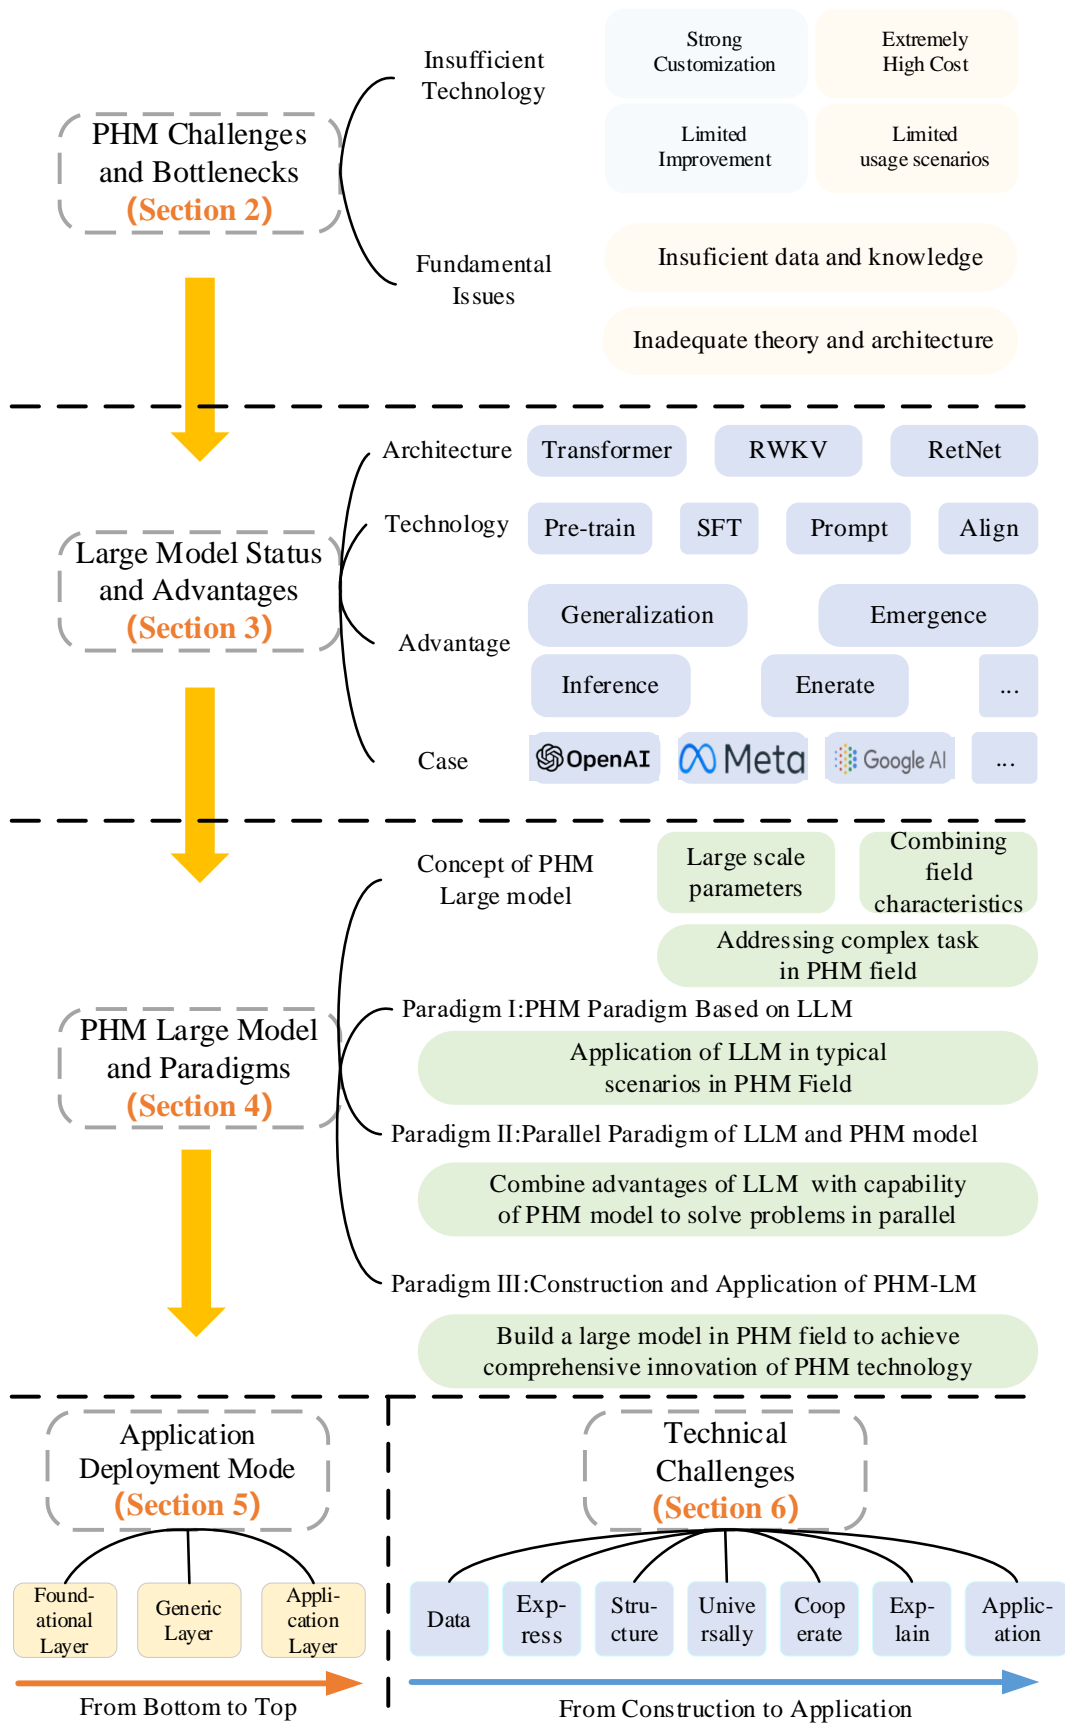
PHM Challenges and Bottlenecks (Section 2)

Insufficient Technology

Strong Customization

Extremely High Cost

Limited Improvement

Limited usage scenarios

Fundamental Issues

Insuficient data and knowledge

Inadequate theory and architecture

Large Model Status and Advantages (Section 3)

Architecture

Transformer

RWKV

RetNet

Technology

Pre-train

SFT

Prompt

Align

Advantage

Generalization

Emergence

Inference

Enerate

...

Case

OpenAI

Meta

Google AI

...

PHM Large Model and Paradigms (Section 4)

Concept of PHM Large model

Large scale parameters

Combining field characteristics

Addressing complex task in PHM field

Paradigm I:PHM Paradigm Based on LLM

Application of LLM in typical scenarios in PHM Field

Paradigm II:Parallel Paradigm of LLM and PHM model

Combine advantages of LLM with capability of PHM model to solve problems in parallel

Paradigm III:Construction and Application of PHM-LM

Build a large model in PHM field to achieve comprehensive innovation of PHM technology

Application Deployment Mode (Section 5)

Foundational Layer

Generic Layer

Application Layer

From Bottom to Top

Technical Challenges (Section 6)

Data

Express

Structure

Universally

Cooperate

Explain

Application

From Construction to Application